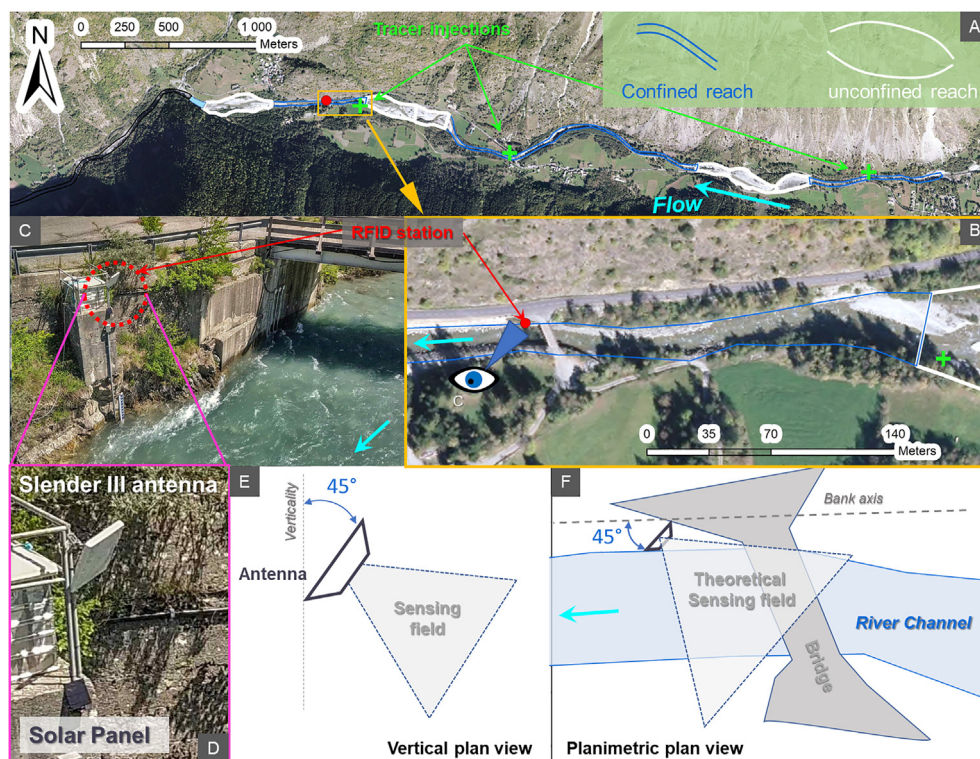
N
0 250 500 1 000
Meters
Tracer injections
A
Confined reach
unconfined reach
Flow
C
RFID station
B
C
0 35 70 140
Meters
Slender III antenna
E
Verticality
45°
Antenna
Sensing field
Vertical plan view
F
Bank axis
45°
Theoretical Sensing field
River Channel
Bridge
Planimetric plan view
Solar Panel
D